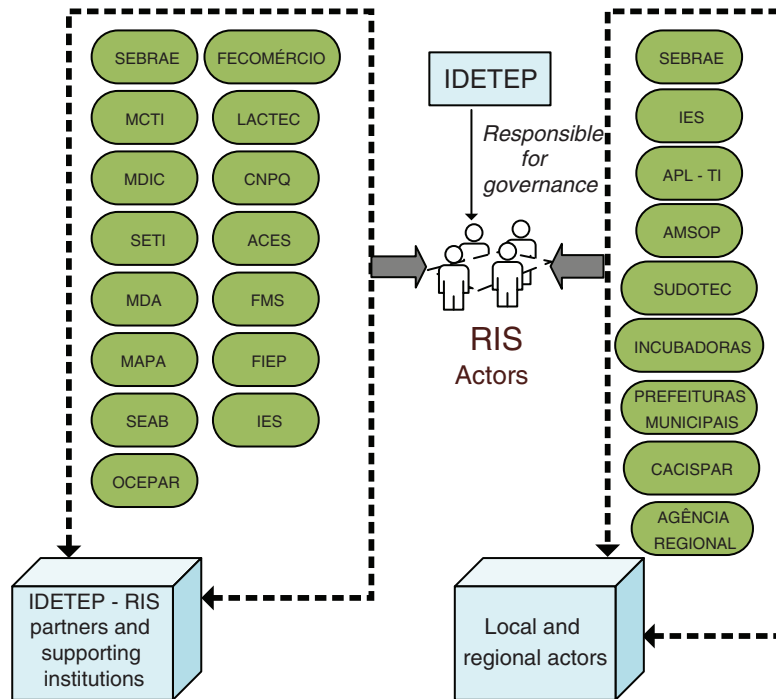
SEBRAE
FECOMÉRCIO
MCTI
LACTEC
MDIC
CNPQ
SETI
ACES
MDA
FMS
MAPA
FIEP
SEAB
IES
OCEPAR

IDETEP
Responsible for governance

RIS
Actors

SEBRAE
IES
APL - TI
AMSOP
SUDOTEC
INCUBADORAS
PREFEITURAS MUNICIPAIS
CACISPAR
AGÊNCIA REGIONAL

IDETEP - RIS partners and supporting institutions

Local and regional actors